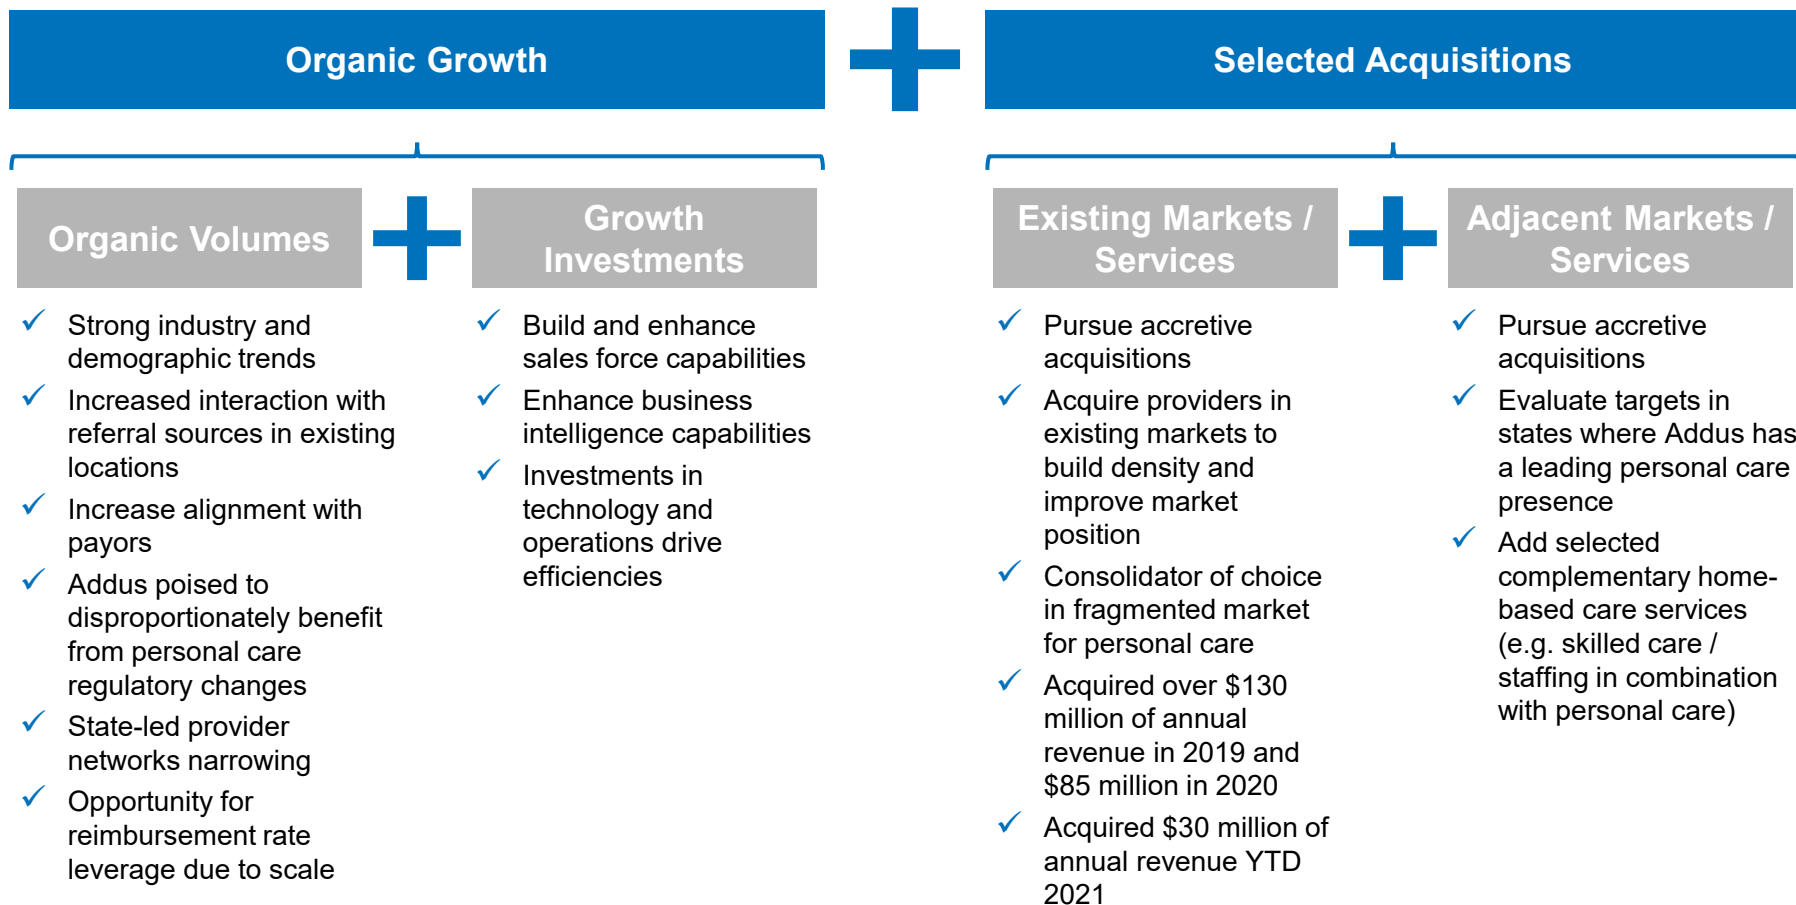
Organic Growth

Selected Acquisitions

Organic Volumes

Growth Investments

Existing Markets / Services

Adjacent Markets / Services

✓ Strong industry and demographic trends

✓ Increased interaction with referral sources in existing locations

✓ Increase alignment with payors

✓ Addus poised to disproportionately benefit from personal care regulatory changes

✓ State-led provider networks narrowing

✓ Opportunity for reimbursement rate leverage due to scale

✓ Build and enhance sales force capabilities

✓ Enhance business intelligence capabilities

✓ Investments in technology and operations drive efficiencies

✓ Pursue accretive acquisitions

✓ Acquire providers in existing markets to build density and improve market position

✓ Consolidator of choice in fragmented market for personal care

✓ Acquired over $130 million of annual revenue in 2019 and $85 million in 2020

✓ Acquired $30 million of annual revenue YTD 2021

✓ Pursue accretive acquisitions

✓ Evaluate targets in states where Addus has a leading personal care presence

✓ Add selected complementary home-based care services (e.g. skilled care / staffing in combination with personal care)